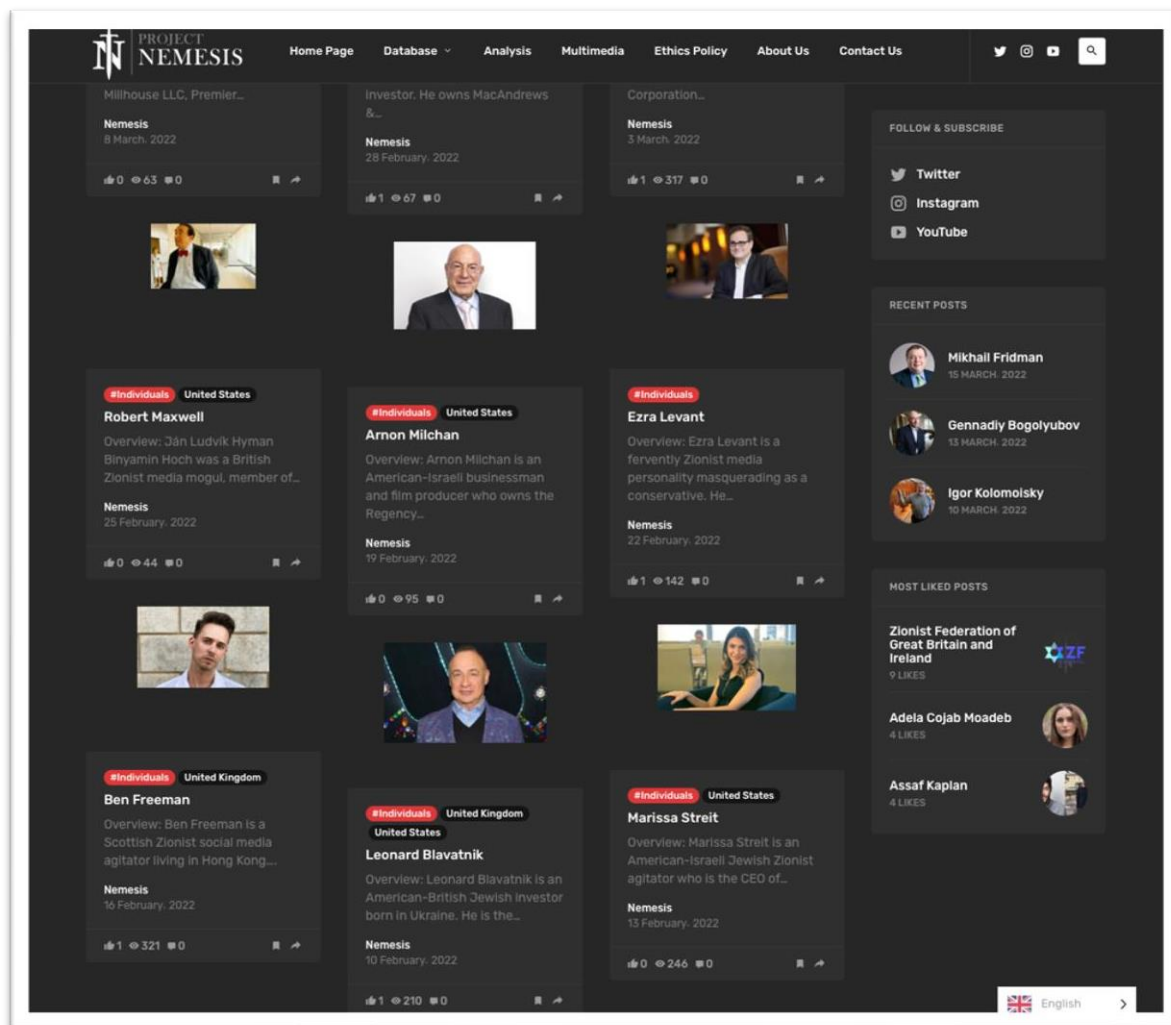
PROJECT NEMESIS

Home Page Database Analysis Multimedia Ethics Policy About Us Contact Us

Millhouse LLC, Premier...

Nemesis
8 March. 2022

0 63 0

Investor. He owns MacAndrews &...

Nemesis
28 February. 2022

1 67 0

Corporation...

Nemesis
3 March. 2022

1 317 0

FOLLOW & SUBSCRIBE

Twitter
Instagram
YouTube

RECENT POSTS

Mikhail Fridman
15 MARCH. 2022

Gennadiy Bogolyubov
13 MARCH. 2022

Igor Kolomoisky
10 MARCH. 2022

MOST LIKED POSTS

Zionist Federation of Great Britain and Ireland
9 LIKES

Adela Cojab Moadeb
4 LIKES

Assaf Kaplan
4 LIKES

#Individuals United States
Robert Maxwell
Overview: Ján Ludvík Hyman Binyamin Hoch was a British Zionist media mogul, member of...

Nemesis
25 February. 2022

0 44 0

#Individuals United States
Arnon Milchan
Overview: Arnon Milchan is an American-Israeli businessman and film producer who owns the Regency...

Nemesis
19 February. 2022

0 95 0

#Individuals
Ezra Levant
Overview: Ezra Levant is a fervently Zionist media personality masquerading as a conservative. He...

Nemesis
22 February. 2022

1 142 0

#Individuals United Kingdom
Ben Freeman
Overview: Ben Freeman is a Scottish Zionist social media agitator living in Hong Kong....

Nemesis
16 February. 2022

1 321 0

#Individuals United Kingdom United States
Leonard Blavatnik
Overview: Leonard Blavatnik is an American-British Jewish investor born in Ukraine. He is the...

Nemesis
10 February. 2022

1 210 0

#Individuals United States
Marissa Streit
Overview: Marissa Streit is an American-Israeli Jewish Zionist agitator who is the CEO of...

Nemesis
13 February. 2022

0 246 0

English